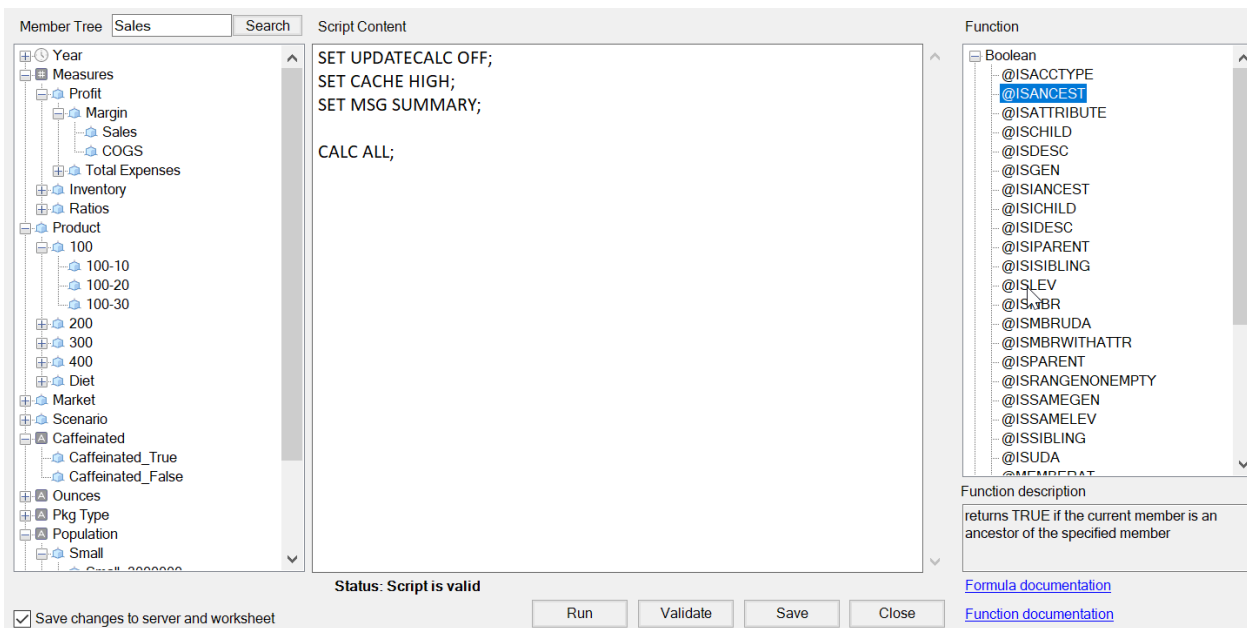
Member Tree Sales Search

Year
Measures
Profit
Margin
Sales
COGS
Total Expenses
Inventory
Ratios
Product
100
100-10
100-20
100-30
200
300
400
Diet
Market
Scenario
Caffeinated
Caffeinated_True
Caffeinated_False
Ounces
Pkg Type
Population
Small
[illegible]

Script Content

SET UPDATECALC OFF;
SET CACHE HIGH;
SET MSG SUMMARY;

CALC ALL;

Status: Script is valid

Function

Boolean
@ISACCTYPE
@ISANCEST
@ISATTRIBUTE
@ISCHILD
@ISDESC
@ISGEN
@ISIANCEST
@ISICHILD
@ISIDESC
@ISIPARENT
@ISISIBLING
@ISLEV
@ISMBR
@ISMBRUDA
@ISMBRWITHATTR
@ISPARENT
@ISRANGENONEMPTY
@ISSAMEGEN
@ISSAMELEV
@ISSIBLING
@ISUDA
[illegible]

Function description

returns TRUE if the current member is an ancestor of the specified member

Formula documentation

Function documentation

Save changes to server and worksheet

Run Validate Save Close